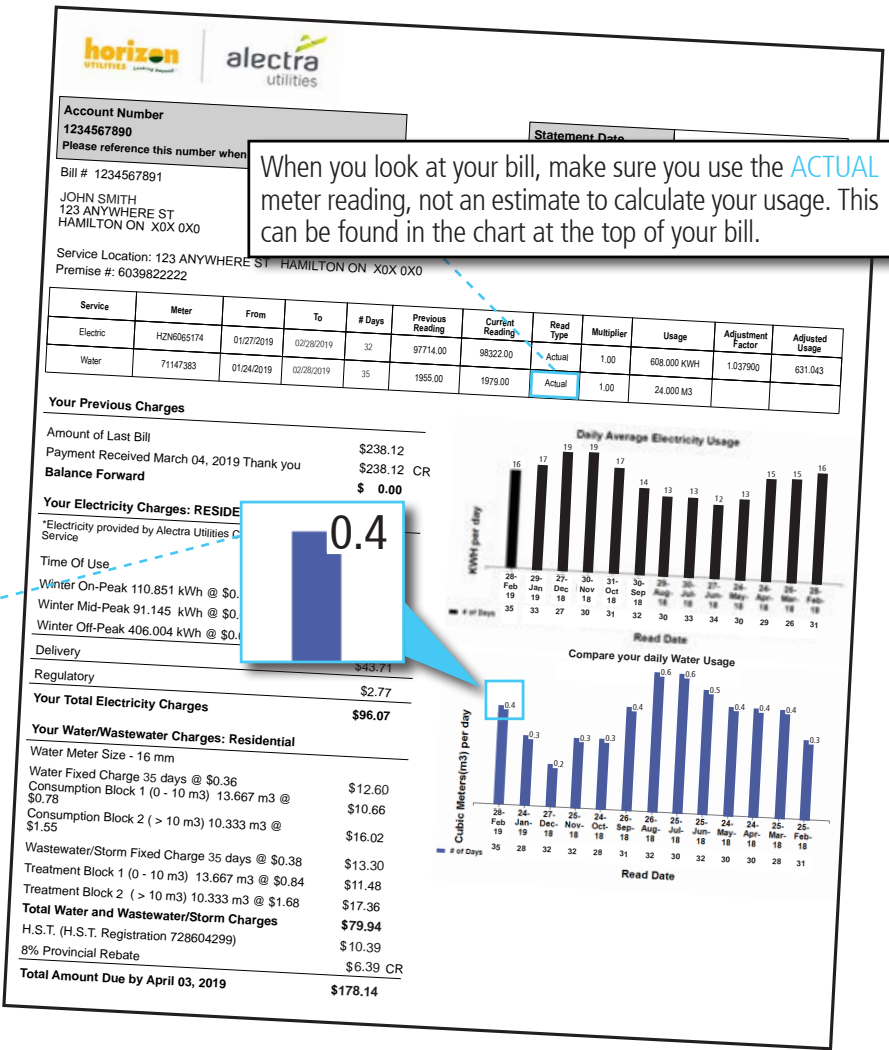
horizon UTILITIES Looking beyond alectra utilities

Account Number
1234567890
Please reference this number when

Statement Date

When you look at your bill, make sure you use the ACTUAL meter reading, not an estimate to calculate your usage. This can be found in the chart at the top of your bill.

Bill # 1234567891

JOHN SMITH
123 ANYWHERE ST
HAMILTON ON X0X 0X0

Service Location: 123 ANYWHERE ST HAMILTON ON X0X 0X0
Premise #: 6039822222

| Service | Meter | From | To | # Days | Previous Reading | Current Reading | Read Type | Multiplier | Usage | Adjustment Factor | Adjusted Usage |
|---|---|---|---|---|---|---|---|---|---|---|---|
| Electric | HZN6065174 | 01/27/2019 | 02/28/2019 | 32 | 97714.00 | 98322.00 | Actual | 1.00 | 608.000 KWH | 1.037900 | 631.043 |
| Water | 71147383 | 01/24/2019 | 02/28/2019 | 35 | 1955.00 | 1979.00 | Actual | 1.00 | 24.000 M3 | | |

Your Previous Charges

Amount of Last Bill $238.12
Payment Received March 04, 2019 Thank you $238.12 CR
Balance Forward $ 0.00

Your Electricity Charges: RESIDE

*Electricity provided by Alectra Utilities C
Service

Time Of Use
Winter On-Peak 110.851 kWh @ $0.
Winter Mid-Peak 91.145 kWh @ $0.
Winter Off-Peak 406.004 kWh @ $0.
Delivery $43.71
Regulatory $2.77
Your Total Electricity Charges $96.07

0.4

Daily Average Electricity Usage
KWH per day
16 17 19 19 17 14 13 13 12 13 15 15 16
28-Feb 19, 29-Jan 19, 27-Dec 18, 30-Nov 18, 31-Oct 18, 30-Sep 18, 30-Aug-18, 30-Jul-18, 27-Jun-18, 24-May-18, 24-Apr-18, 25-Mar-18, 25-Feb-18
# of Days 35 33 27 30 31 32 30 33 34 30 29 26 31
Read Date

Compare your daily Water Usage
Cubic Meters(m3) per day
0.4 0.3 0.2 0.3 0.3 0.4 0.6 0.6 0.5 0.4 0.4 0.4 0.3
28-Feb 19, 24-Jan-19, 27-Dec-18, 25-Nov-18, 24-Oct-18, 26-Sep-18, 26-Aug-18, 25-Jul-18, 25-Jun-18, 24-May-18, 24-Apr-18, 25-Mar-18, 25-Feb-18
# of Days 35 28 32 32 28 31 32 30 32 30 30 28 31
Read Date

Your Water/Wastewater Charges: Residential
Water Meter Size - 16 mm
Water Fixed Charge 35 days @ $0.36 $12.60
Consumption Block 1 (0 - 10 m3) 13.667 m3 @ $0.78 $10.66
Consumption Block 2 ( > 10 m3) 10.333 m3 @ $1.55 $16.02
Wastewater/Storm Fixed Charge 35 days @ $0.38 $13.30
Treatment Block 1 (0 - 10 m3) 13.667 m3 @ $0.84 $11.48
Treatment Block 2 ( > 10 m3) 10.333 m3 @ $1.68 $17.36
Total Water and Wastewater/Storm Charges $79.94
H.S.T. (H.S.T. Registration 728604299) $10.39
8% Provincial Rebate $6.39 CR
Total Amount Due by April 03, 2019 $178.14